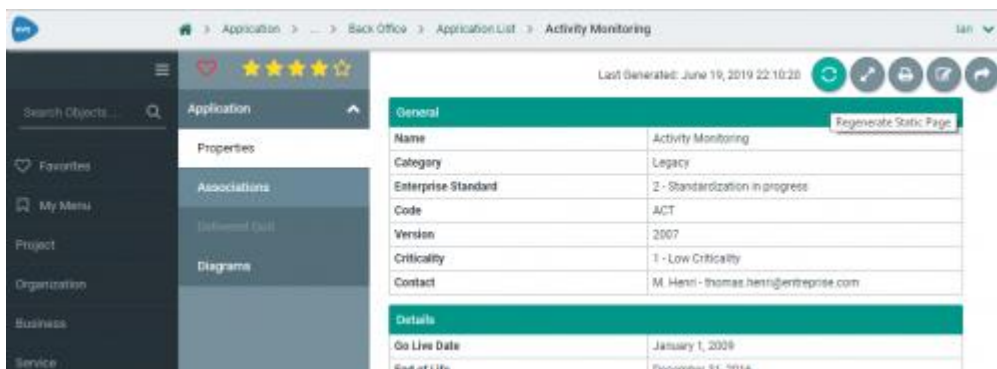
Application > ... > Back Office > Application List > Activity Monitoring

Ian

Search Objects...

Favorites

My Menu

Project

Organization

Business

Service

Application

Properties

Associations

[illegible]

Diagrams

Last Generated: June 19, 2019 22:10:20

Regenerate Static Page

| General | |
|---|---|
| Name | Activity Monitoring |
| Category | Legacy |
| Enterprise Standard | 2 - Standardization in progress |
| Code | ACT |
| Version | 2007 |
| Criticality | 1 - Low Criticality |
| Contact | M. Henri - thomas.henri@entreprise.com |

| Details | |
|---|---|
| Go Live Date | January 1, 2009 |
| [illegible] | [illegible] |